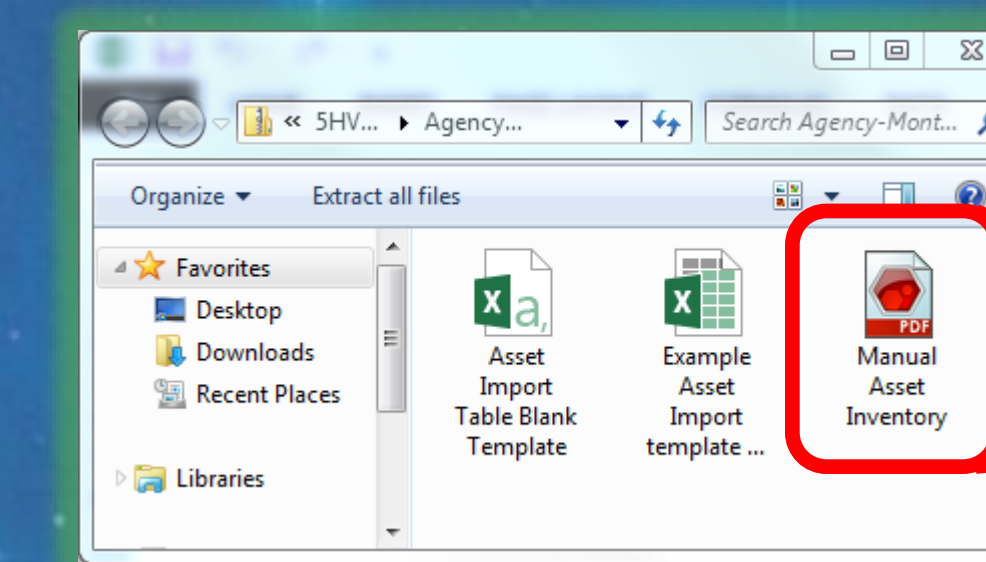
« 5HV... ▸ Agency...

Search Agency-Mont...

Organize ▾

Extract all files

Favorites

Desktop

Downloads

Recent Places

Libraries

Asset Import Table Blank Template

Example Asset Import template ...

PDF

Manual Asset Inventory